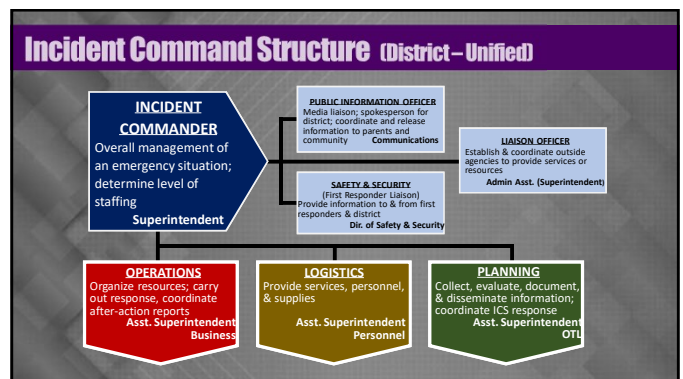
Incident Command Structure (District – Unified)

INCIDENT COMMANDER
Overall management of an emergency situation; determine level of staffing
Superintendent

PUBLIC INFORMATION OFFICER
Media liaison; spokesperson for district; coordinate and release information to parents and community Communications

LIAISON OFFICER
Establish & coordinate outside agencies to provide services or resources
Admin Asst. (Superintendent)

SAFETY & SECURITY
(First Responder Liaison)
Provide information to & from first responders & district
Dir. of Safety & Security

OPERATIONS
Organize resources; carry out response, coordinate after-action reports
Asst. Superintendent
Business

LOGISTICS
Provide services, personnel, & supplies
Asst. Superintendent
Personnel

PLANNING
Collect, evaluate, document, & disseminate information; coordinate ICS response
Asst. Superintendent
OTL